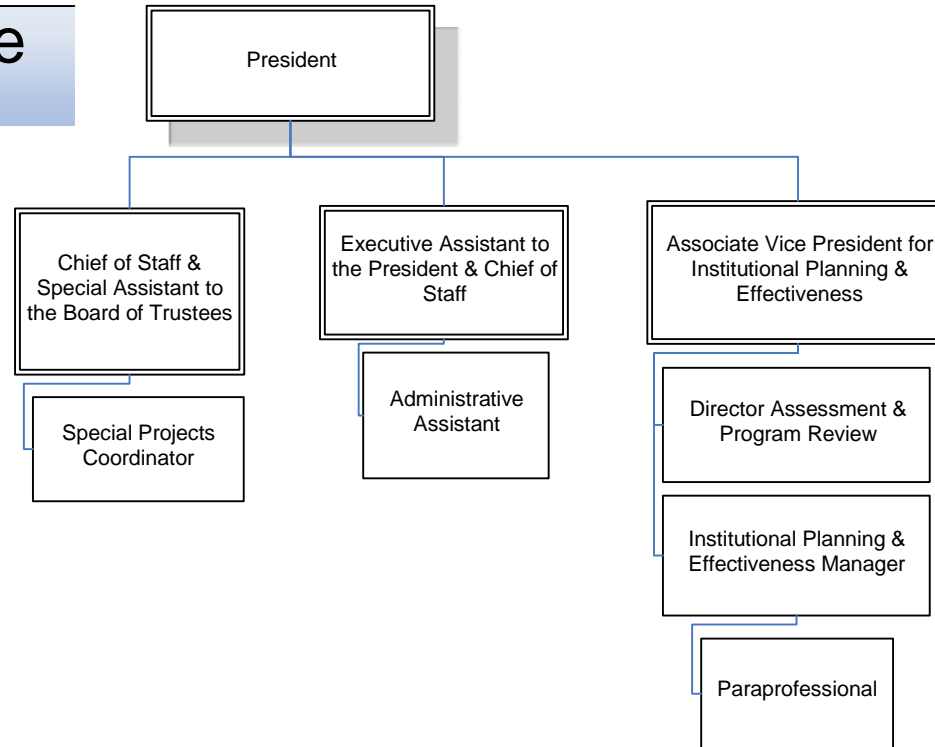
e

President

Chief of Staff & Special Assistant to the Board of Trustees

Special Projects Coordinator

Executive Assistant to the President & Chief of Staff

Administrative Assistant

Associate Vice President for Institutional Planning & Effectiveness

Director Assessment & Program Review

Institutional Planning & Effectiveness Manager

Paraprofessional